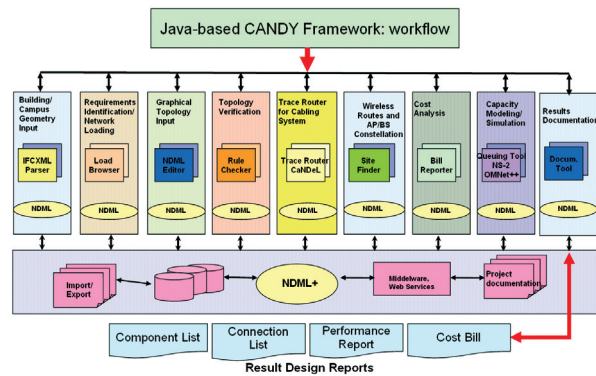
Java-based CANDY Framework: workflow

Building/ Campus Geometry Input
IFCXML Parser
NDML

Requirements Identification/ Network Loading
Load Browser
NDML

Graphical Topology Input
NDML Editor
NDML

Topology Verification
Rule Checker
NDML

Trace Router for Cabling System
Trace Router CaNDeL
NDML

Wireless Routes and AP/BS Constellation
Site Finder
NDML

Cost Analysis
Bill Reporter
NDML

Capacity Modeling/ Simulation
Queuing Tool NS-2 OMNet++
NDML

Results Documentation
Docum. Tool
NDML

Import/ Export

NDML+

Middelware, Web Services

Project documentation

Component List

Connection List

Performance Report

Cost Bill

Result Design Reports